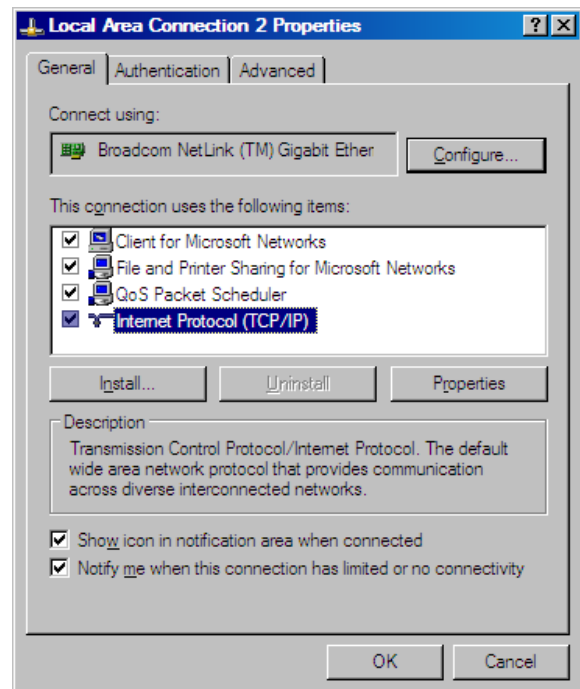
Local Area Connection 2 Properties

?

General | Authentication | Advanced

Connect using:

Broadcom NetLink (TM) Gigabit Ether

Configure...

This connection uses the following items:

☑ Client for Microsoft Networks
☑ File and Printer Sharing for Microsoft Networks
☑ QoS Packet Scheduler
☑ Internet Protocol (TCP/IP)

Install... | Uninstall | Properties

Description

Transmission Control Protocol/Internet Protocol. The default wide area network protocol that provides communication across diverse interconnected networks.

☑ Show icon in notification area when connected
☑ Notify me when this connection has limited or no connectivity

OK | Cancel